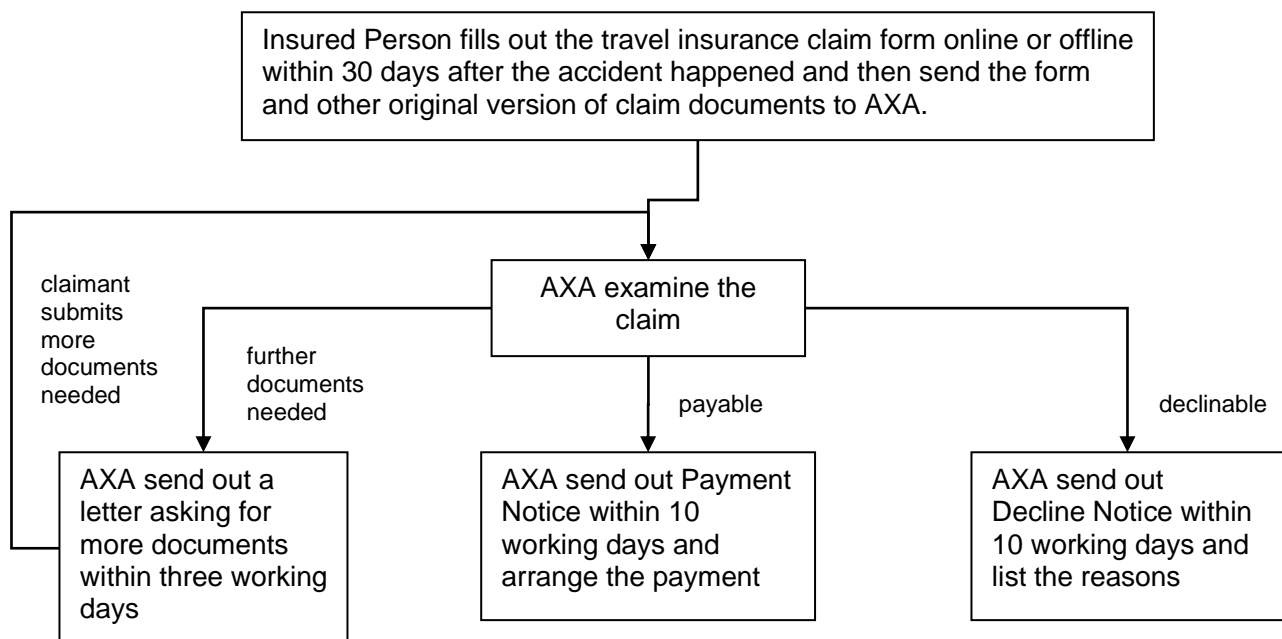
Insured Person fills out the travel insurance claim form online or offline within 30 days after the accident happened and then send the form and other original version of claim documents to AXA.

claimant submits more documents needed

AXA examine the claim

further documents needed

payable

declinable

AXA send out a letter asking for more documents within three working days

AXA send out Payment Notice within 10 working days and arrange the payment

AXA send out Decline Notice within 10 working days and list the reasons